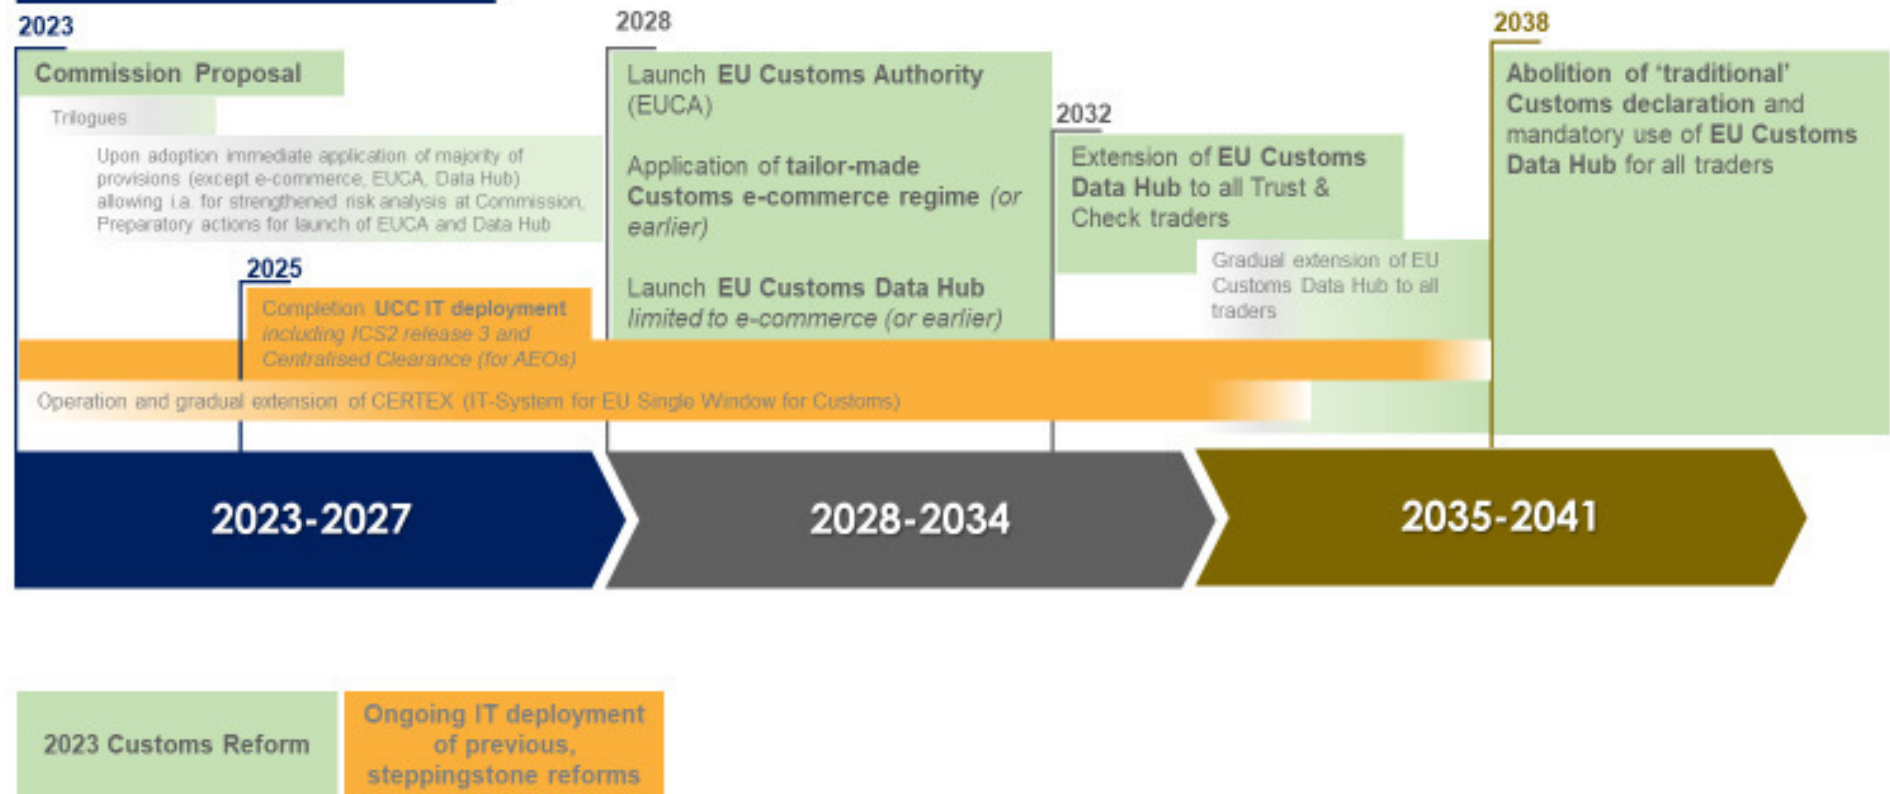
2023

Commission Proposal

Trilogues

Upon adoption immediate application of majority of provisions (except e-commerce, EUCA, Data Hub) allowing i.a. for strengthened risk analysis at Commission. Preparatory actions for launch of EUCA and Data Hub

2025

Completion UCC IT deployment including ICS2 release 3 and Centralised Clearance (for AEOs)

2028

Launch EU Customs Authority (EUCA)

Application of tailor-made Customs e-commerce regime (or earlier)

Launch EU Customs Data Hub limited to e-commerce (or earlier)

2032

Extension of EU Customs Data Hub to all Trust & Check traders

Gradual extension of EU Customs Data Hub to all traders

2038

Abolition of 'traditional' Customs declaration and mandatory use of EU Customs Data Hub for all traders

Operation and gradual extension of CERTEX (IT-System for EU Single Window for Customs)

2023-2027

2028-2034

2035-2041

2023 Customs Reform

Ongoing IT deployment of previous, steppingstone reforms